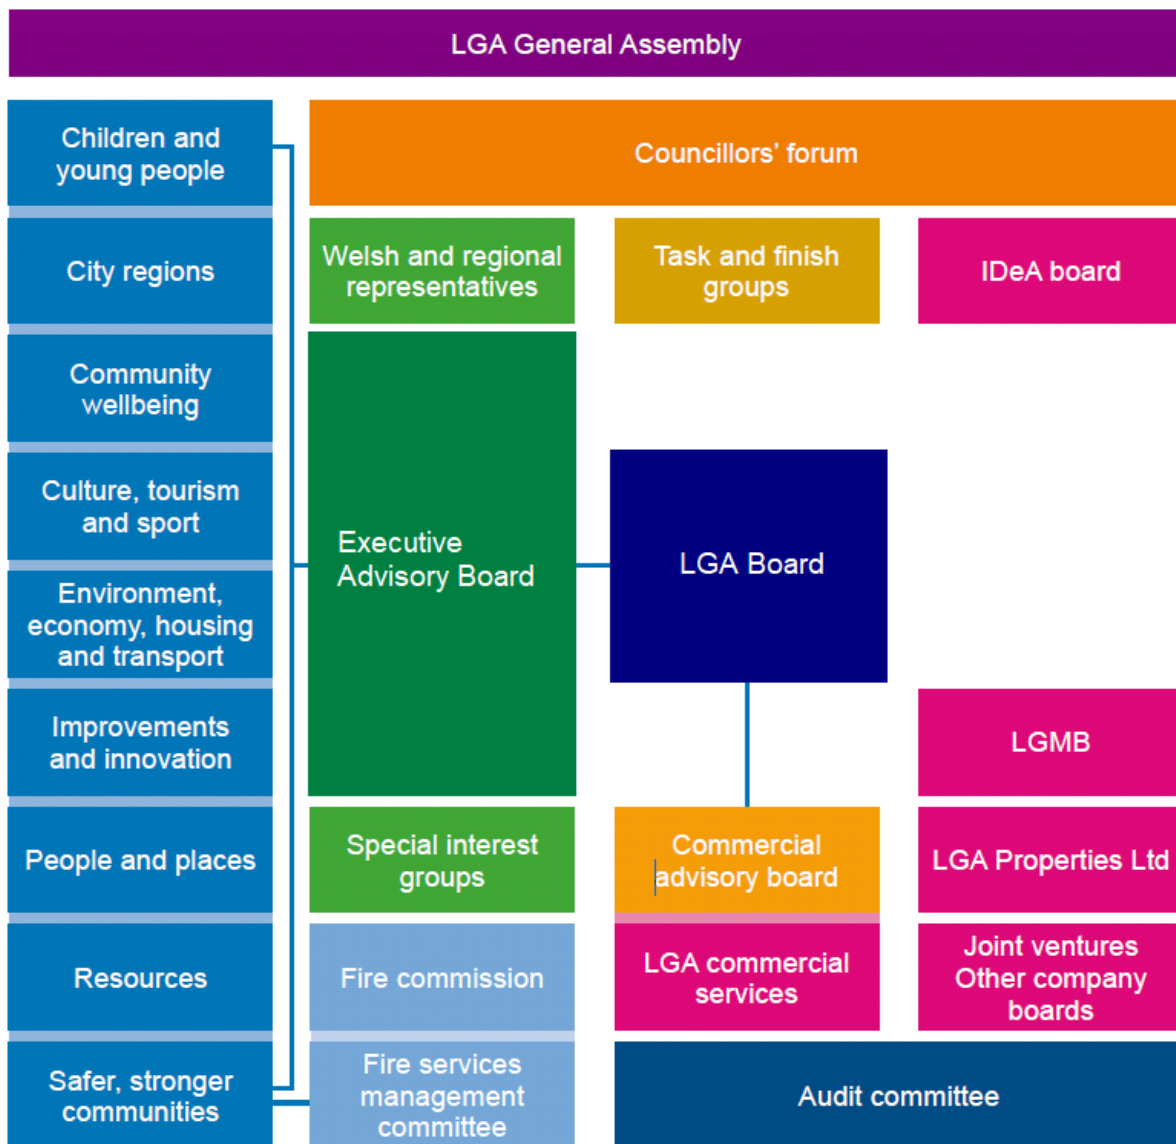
LGA General Assembly

Children and young people

City regions

Community wellbeing

Culture, tourism and sport

Environment, economy, housing and transport

Improvements and innovation

People and places

Resources

Safer, stronger communities

Councillors' forum

Welsh and regional representatives

Task and finish groups

IDeA board

Executive Advisory Board

LGA Board

LGMB

Special interest groups

Commercial advisory board

LGA Properties Ltd

Fire commission

LGA commercial services

Joint ventures Other company boards

Fire services management committee

Audit committee